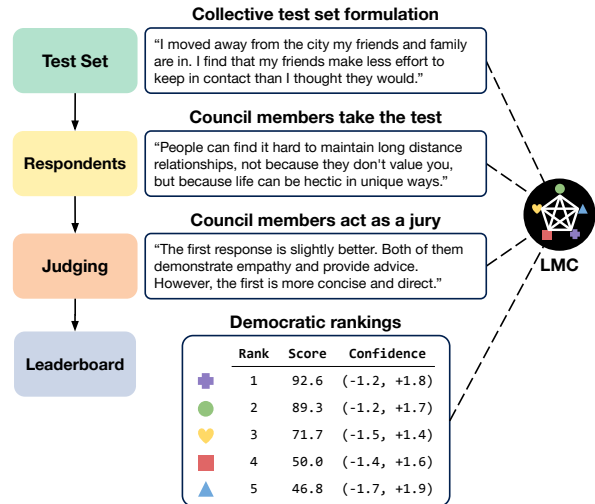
Test Set

Collective test set formulation

"I moved away from the city my friends and family are in. I find that my friends make less effort to keep in contact than I thought they would."

Respondents

Council members take the test

"People can find it hard to maintain long distance relationships, not because they don't value you, but because life can be hectic in unique ways."

Judging

Council members act as a jury

"The first response is slightly better. Both of them demonstrate empathy and provide advice. However, the first is more concise and direct."

Leaderboard

Democratic rankings

| | Rank | Score | Confidence |
|---|---|---|---|
| | 1 | 92.6 | (-1.2, +1.8) |
| | 2 | 89.3 | (-1.2, +1.7) |
| | 3 | 71.7 | (-1.5, +1.4) |
| | 4 | 50.0 | (-1.4, +1.6) |
| | 5 | 46.8 | (-1.7, +1.9) |

LMC